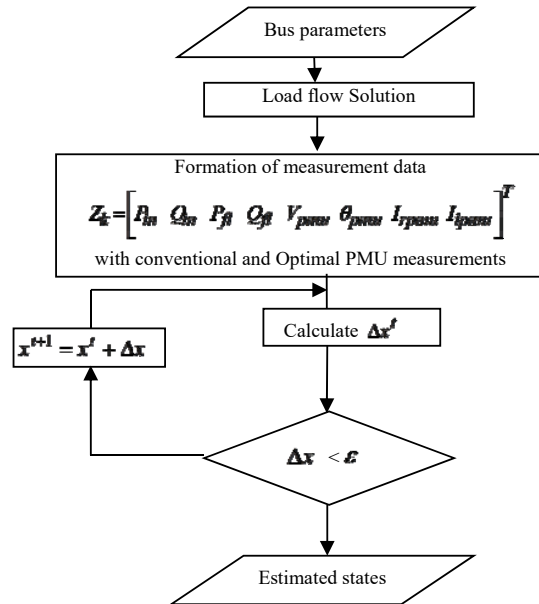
Bus parameters

Load flow Solution

Formation of measurement data

$Z_k = \left[ P_{in} \ Q_{in} \ P_{ft} \ Q_{ft} \ V_{pmu} \ \theta_{pmu} \ I_{rpmu} \ I_{ipmu} \right]^T$

with conventional and Optimal PMU measurements

$x^{t+1} = x^t + \Delta x$

Calculate $\Delta x^t$

$\Delta x < \varepsilon$

Estimated states